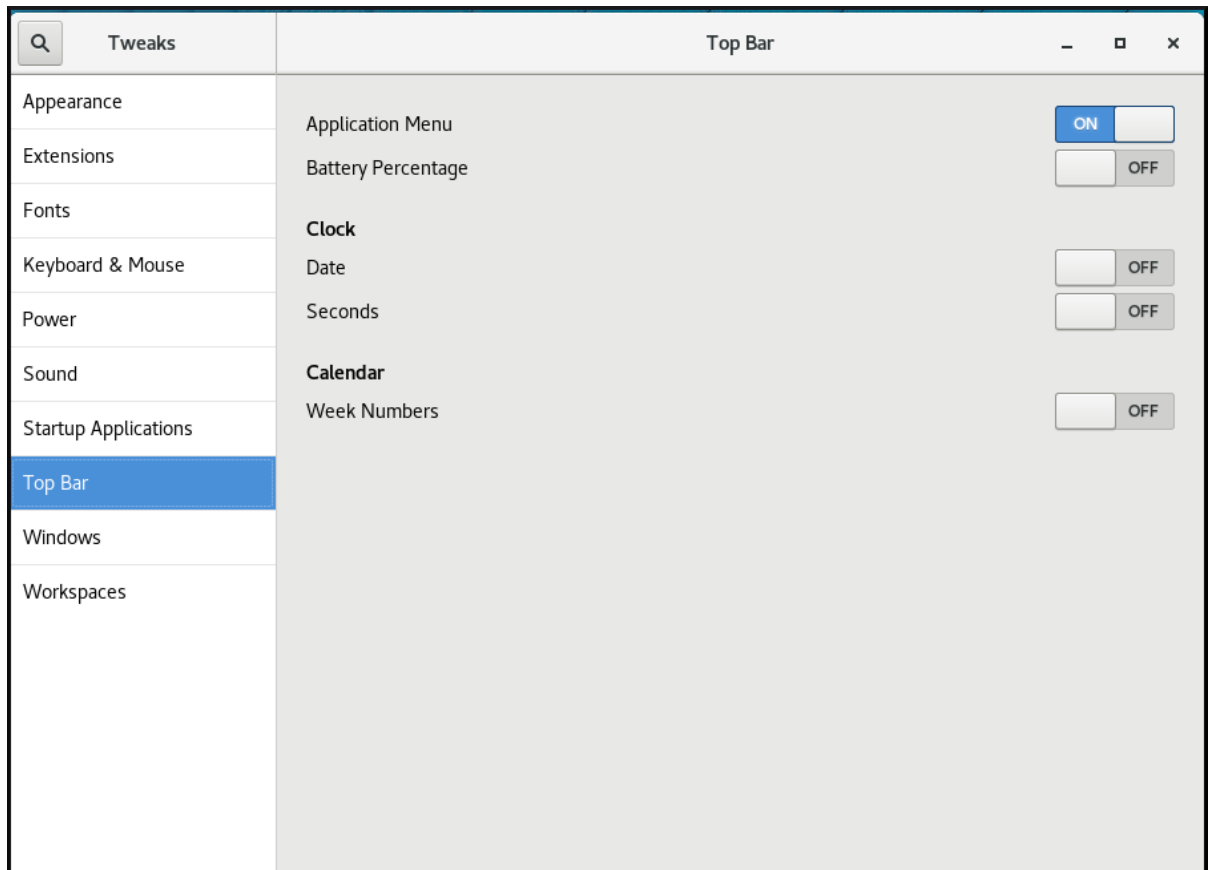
Tweaks

Top Bar

Appearance
Extensions
Fonts
Keyboard & Mouse
Power
Sound
Startup Applications
Top Bar
Windows
Workspaces

Application Menu ON
Battery Percentage OFF

Clock
Date OFF
Seconds OFF

Calendar
Week Numbers OFF